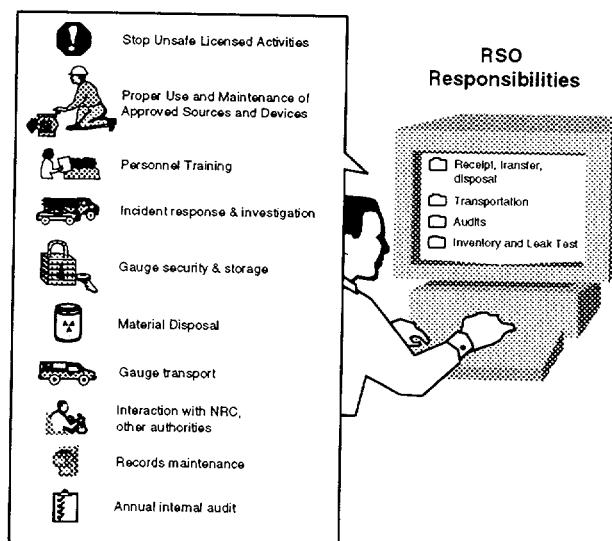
Stop Unsafe Licensed Activities

Proper Use and Maintenance of Approved Sources and Devices

Personnel Training

Incident response & investigation

Gauge security & storage

Material Disposal

Gauge transport

Interaction with NRC, other authorities

Records maintenance

Annual internal audit

RSO Responsibilities

Receipt, transfer, disposal

Transportation

Audits

Inventory and Leak Test